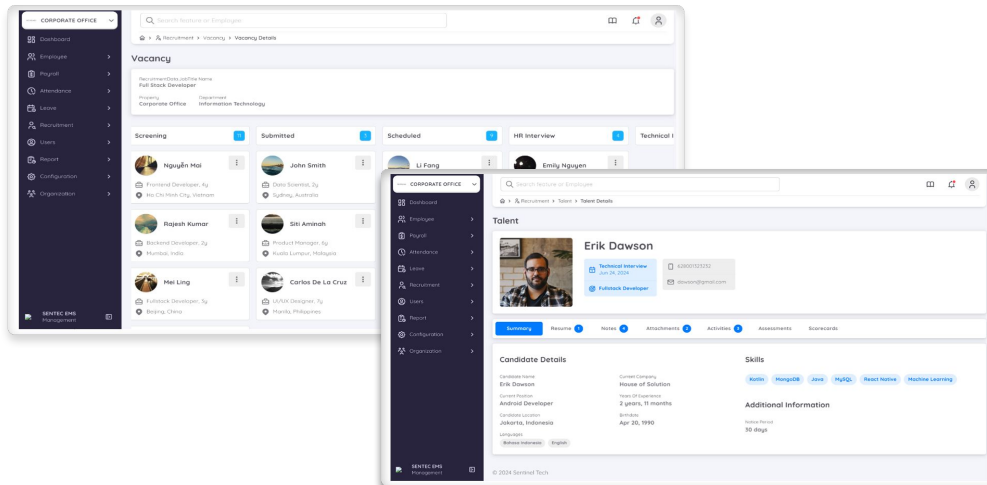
CORPORATE OFFICE

Search feature or Employee

Dashboard
Employee
Payroll
Attendance
Leave
Recruitment
Users
Report
Configuration
Organization

SENTEC EMS
Management

Recruitment > Vacancy > Vacancy Details

Vacancy

Recruitment Data Job Title Name
Full Stack Developer

Property
Corporate Office

Department
Information Technology

Screening 11
Submitted 7
Scheduled 8
HR Interview 4
Technical I

Nguyễn Mai
Frontend Developer, 4y
Ho Chi Minh City, Vietnam

John Smith
Data Scientist, 2y
Sydney, Australia

Li Fang

Emily Nguyen

Rajesh Kumar
Backend Developer, 2y
Mumbai, India

Siti Aminah
Product Manager, 6y
Kuala Lumpur, Malaysia

Mei Ling
Fullstack Developer, 5y
Beijing, China

Carlos De La Cruz
UI/UX Designer, 7y
Manila, Philippines

CORPORATE OFFICE

Search feature or Employee

Dashboard
Employee
Payroll
Attendance
Leave
Recruitment
Users
Report
Configuration
Organization

SENTEC EMS
Management

Recruitment > Talent > Talent Details

Talent

Erik Dawson

Technical Interview
Jun 24, 2024

Fullstack Developer

628001123232

dawson@gmail.com

Summary
Resume 1
Notes 4
Attachments 2
Activities 3
Assessments
Scorecards

Candidate Details

Candidate Name
Erik Dawson

Current Company
House of Solution

Current Position
Android Developer

Years Of Experience
2 years, 11 months

Candidate Location
Jakarta, Indonesia

Birthdate
Apr 20, 1990

Languages
Bahasa Indonesia
English

Skills

Kotlin
MongoDB
Java
MySQL
React Native
Machine Learning

Additional Information

Notice Period
30 days

© 2024 Sentinel Tech